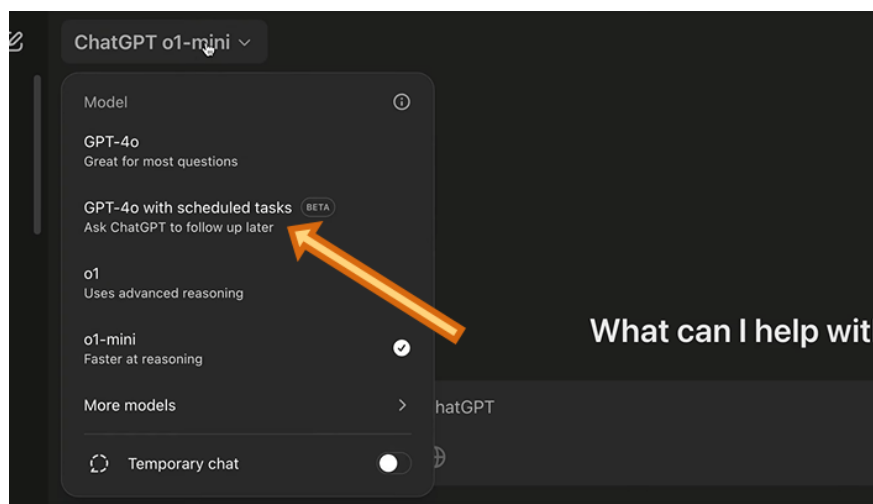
ChatGPT o1-mini

Model

GPT-4o
Great for most questions

GPT-4o with scheduled tasks BETA
Ask ChatGPT to follow up later

o1
Uses advanced reasoning

o1-mini
Faster at reasoning

More models

Temporary chat

What can I help wit

hatGPT